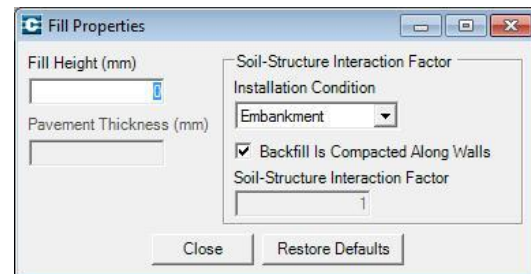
Fill Properties

Fill Height (mm)
0

Pavement Thickness (mm)

Soil-Structure Interaction Factor
Installation Condition
Embankment
Backfill Is Compacted Along Walls
Soil-Structure Interaction Factor
1

Close
Restore Defaults